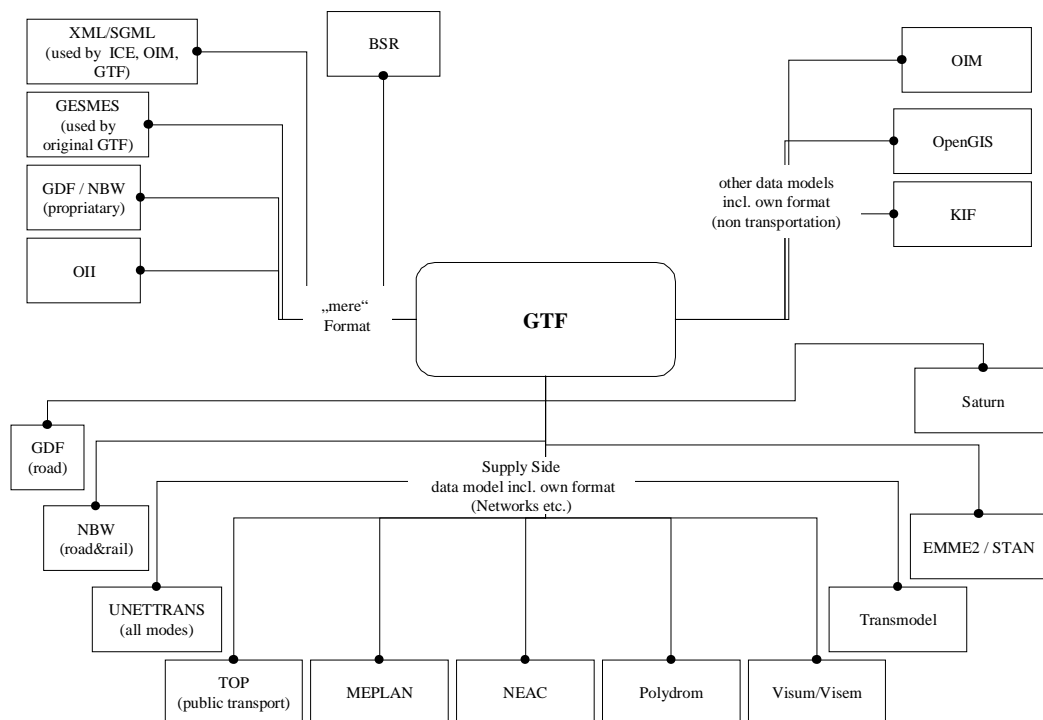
XML/SGML (used by ICE, OIM, GTF)

BSR

GESMES (used by original GTF)

GDF / NBW (propriatary)

OII

„mere“ Format

GTF

OIM

OpenGIS

other data models incl. own format (non transportation)

KIF

Saturn

GDF (road)

Supply Side data model incl. own format (Networks etc.)

NBW (road&rail)

EMME2 / STAN

UNETTRANS (all modes)

Transmodel

TOP (public transport)

MEPLAN

NEAC

Polydrom

Visum/Visem